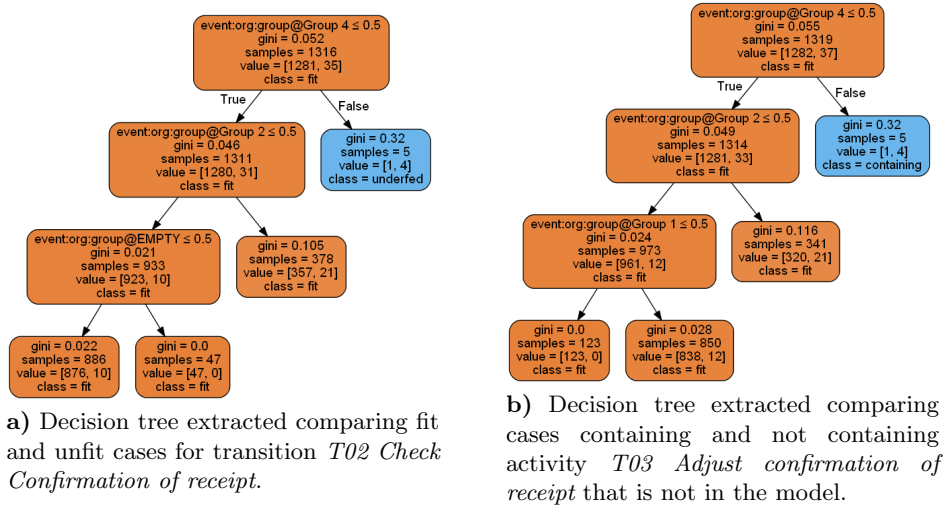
event:org:group@Group 4 ≤ 0.5
gini = 0.052
samples = 1316
value = [1281, 35]
class = fit

True

False

event:org:group@Group 2 ≤ 0.5
gini = 0.046
samples = 1311
value = [1280, 31]
class = fit

gini = 0.32
samples = 5
value = [1, 4]
class = underfed

event:org:group@EMPTY ≤ 0.5
gini = 0.021
samples = 933
value = [923, 10]
class = fit

gini = 0.105
samples = 378
value = [357, 21]
class = fit

gini = 0.022
samples = 886
value = [876, 10]
class = fit

gini = 0.0
samples = 47
value = [47, 0]
class = fit

**a)** Decision tree extracted comparing fit and unfit cases for transition *T02 Check Confirmation of receipt*.

event:org:group@Group 4 ≤ 0.5
gini = 0.055
samples = 1319
value = [1282, 37]
class = fit

True

False

event:org:group@Group 2 ≤ 0.5
gini = 0.049
samples = 1314
value = [1281, 33]
class = fit

gini = 0.32
samples = 5
value = [1, 4]
class = containing

event:org:group@Group 1 ≤ 0.5
gini = 0.024
samples = 973
value = [961, 12]
class = fit

gini = 0.116
samples = 341
value = [320, 21]
class = fit

gini = 0.0
samples = 123
value = [123, 0]
class = fit

gini = 0.028
samples = 850
value = [838, 12]
class = fit

**b)** Decision tree extracted comparing cases containing and not containing activity *T03 Adjust confirmation of receipt* that is not in the model.